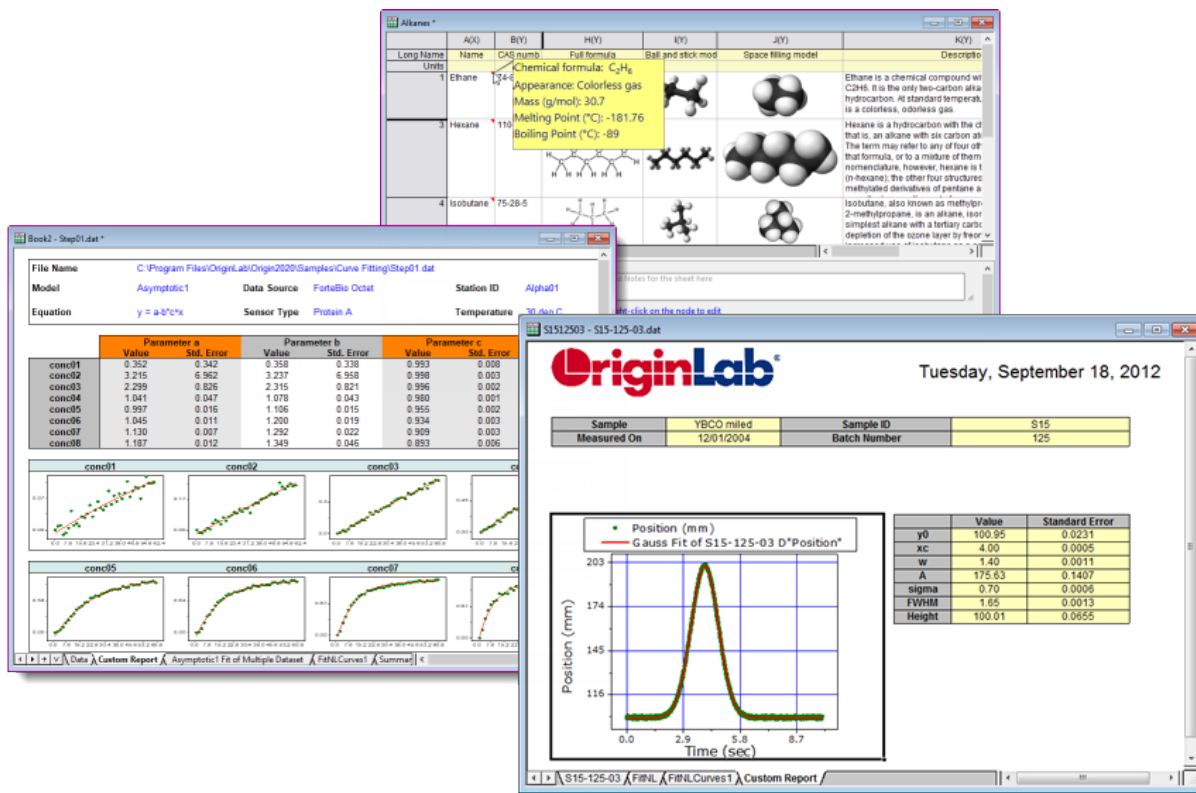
Alkanes *

| | A(X) | B(Y) | H(Y) | I(Y) | J(Y) | K(Y) |
|---|---|---|---|---|---|---|
| Long Name | Name | CAS numb | Full formula | Ball and stick mod | Space filling model | Descriptio |
| Units | | | | | | |
| 1 | Ethane | 74-8 | | | | Ethane is a chemical compound wi C2H6. It is the only two-carbon alka hydrocarbon. At standard temperatu is a colorless, odorless gas. |
| 3 | Hexane | 110 | | | | Hexane is a hydrocarbon with the ch that is, an alkane with six carbon ato The term may refer to any of four oth that formula, or to a mixture of them nomenclature, however, hexane is t (n-hexane); the other four structures methylated derivatives of pentane a |
| 4 | Isobutane | 75-28-5 | | | | Isobutane, also known as methylpro 2-methylpropane, is an alkane, isor simplest alkane with a tertiary carbo depletion of the ozone layer by freon |

Chemical formula: $C_2H_6$
Appearance: Colorless gas
Mass (g/mol): 30.7
Melting Point (°C): -181.76
Boiling Point (°C): -89

Notes for the sheet here
ght-click on the node to edit

Book2 - Step01.dat *

File Name C:\Program Files\OriginLab\Origin2020\Samples\Curve Fitting\Step01.dat
Model Asymptotic1 Data Source ForteBio Octet Station ID Alpha01
Equation y = a-b*c^x Sensor Type Protein A Temperature 30 deg C

| | Parameter a Value | Std. Error | Parameter b Value | Std. Error | Parameter c Value | Std. Error |
|---|---|---|---|---|---|---|
| conc01 | 0.352 | 0.342 | 0.358 | 0.338 | 0.993 | 0.008 |
| conc02 | 3.215 | 6.962 | 3.237 | 6.958 | 0.998 | 0.003 |
| conc03 | 2.299 | 0.826 | 2.315 | 0.821 | 0.996 | 0.002 |
| conc04 | 1.041 | 0.047 | 1.078 | 0.043 | 0.980 | 0.001 |
| conc05 | 0.997 | 0.016 | 1.106 | 0.015 | 0.955 | 0.002 |
| conc06 | 1.045 | 0.011 | 1.200 | 0.019 | 0.934 | 0.003 |
| conc07 | 1.130 | 0.007 | 1.292 | 0.022 | 0.909 | 0.003 |
| conc08 | 1.187 | 0.012 | 1.349 | 0.046 | 0.893 | 0.006 |

conc01 conc02 conc03
conc05 conc06 conc07

Data Custom Report Asymptotic1 Fit of Multiple Dataset FitNLCurves1 Summar

S1512503 - S15-125-03.dat

OriginLab
Tuesday, September 18, 2012

| Sample | YBCO miled | Sample ID | S15 |
|---|---|---|---|
| Measured On | 12/01/2004 | Batch Number | 125 |

Position (mm)
Gauss Fit of S15-125-03 D"Position"
Position (mm)
203
174
145
116
0.0 2.9 5.8 8.7
Time (sec)

| | Value | Standard Error |
|---|---|---|
| y0 | 100.95 | 0.0231 |
| xc | 4.00 | 0.0005 |
| w | 1.40 | 0.0011 |
| A | 175.63 | 0.1407 |
| sigma | 0.70 | 0.0006 |
| FWHM | 1.65 | 0.0013 |
| Height | 100.01 | 0.0655 |

S15-125-03 FitNL FitNLCurves1 Custom Report